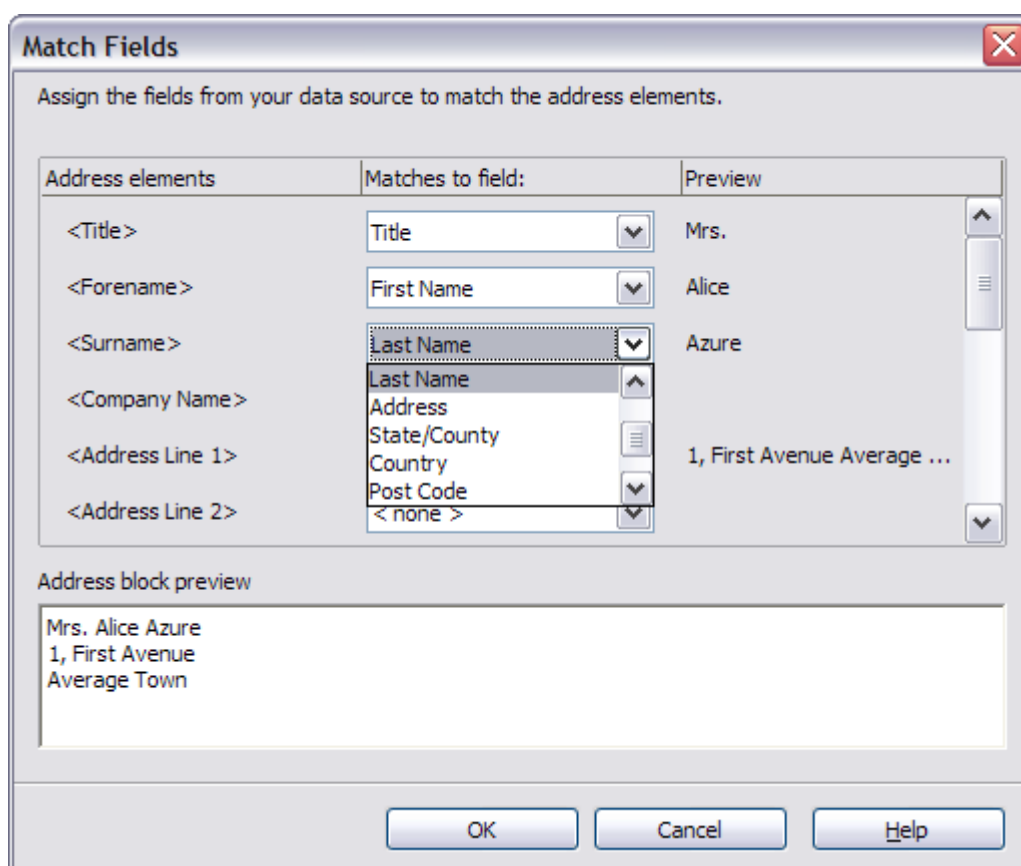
Match Fields

Assign the fields from your data source to match the address elements.

| Address elements | Matches to field: | Preview |
|---|---|---|
| <Title> | Title | Mrs. |
| <Forename> | First Name | Alice |
| <Surname> | Last Name | Azure |
| <Company Name> | | |
| <Address Line 1> | | 1, First Avenue Average ... |
| <Address Line 2> | < none > | |

Last Name
Address
State/County
Country
Post Code

Address block preview

Mrs. Alice Azure
1, First Avenue
Average Town

OK
Cancel
Help